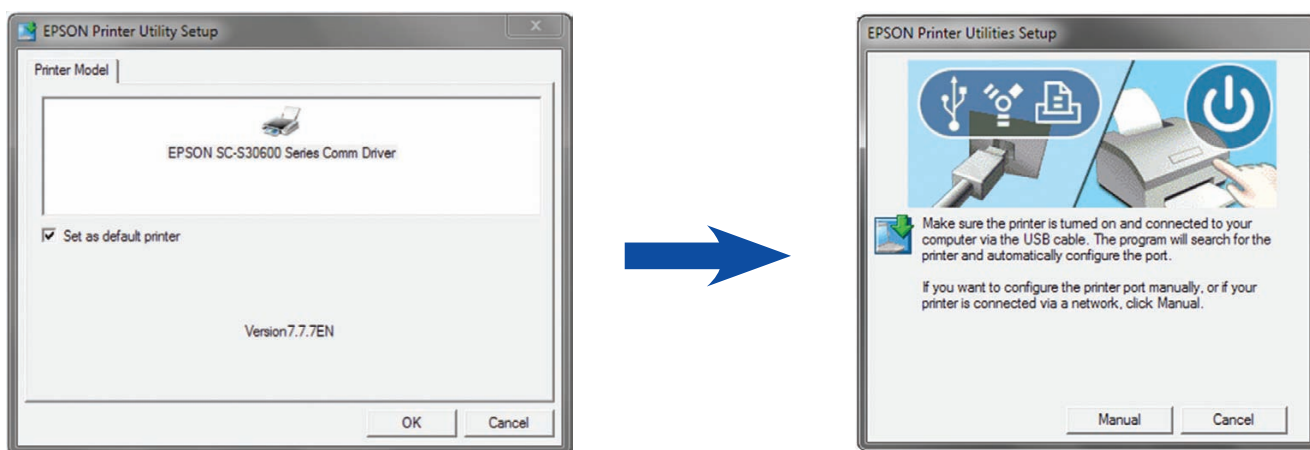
EPSON Printer Utility Setup

Printer Model

EPSON SC-S30600 Series Comm Driver

Set as default printer

Version7.7.7EN

OK

Cancel

EPSON Printer Utilities Setup

Make sure the printer is turned on and connected to your computer via the USB cable. The program will search for the printer and automatically configure the port.

If you want to configure the printer port manually, or if your printer is connected via a network, click Manual.

Manual

Cancel